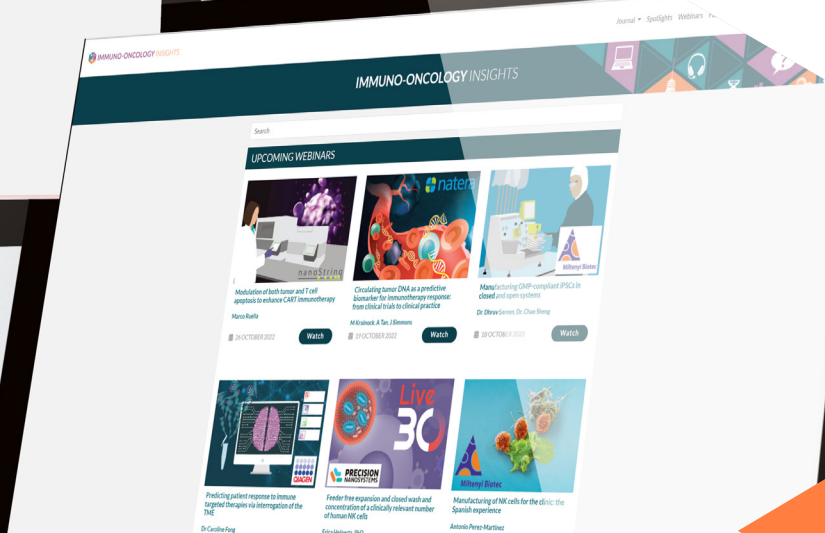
Journal ▾ Spotlights Webinars

IMMUNO-ONCOLOGY INSIGHTS

IMMUNO-ONCOLOGY INSIGHTS

Search

UPCOMING WEBINARS

nanoString

Modulation of both tumor and T cell apoptosis to enhance CART immunotherapy

Marco Ruella

26 OCTOBER 2022

Watch

natera

Circulating tumor DNA as a predictive biomarker for immunotherapy response: from clinical trials to clinical practice

M Krainock, A Tan, J Slimmons

19 OCTOBER 2022

Watch

Miltenyi Biotec

Manufacturing GMP-compliant iPSCs in closed and open systems

Dr. Dhruv Sareen, Dr. Chao Sheng

18 OCTOBER 2022

Watch

QIAGEN

Predicting patient response to immune targeted therapies via interrogation of the TME

Dr Caroline Fong

Live 30

PRECISION NANOSYSTEMS

Feeder free expansion and closed wash and concentration of a clinically relevant number of human NK cells

Erica Heipertz, PhD

Miltenyi Biotec

Manufacturing of NK cells for the clinic: the Spanish experience

Antonio Perez-Martinez